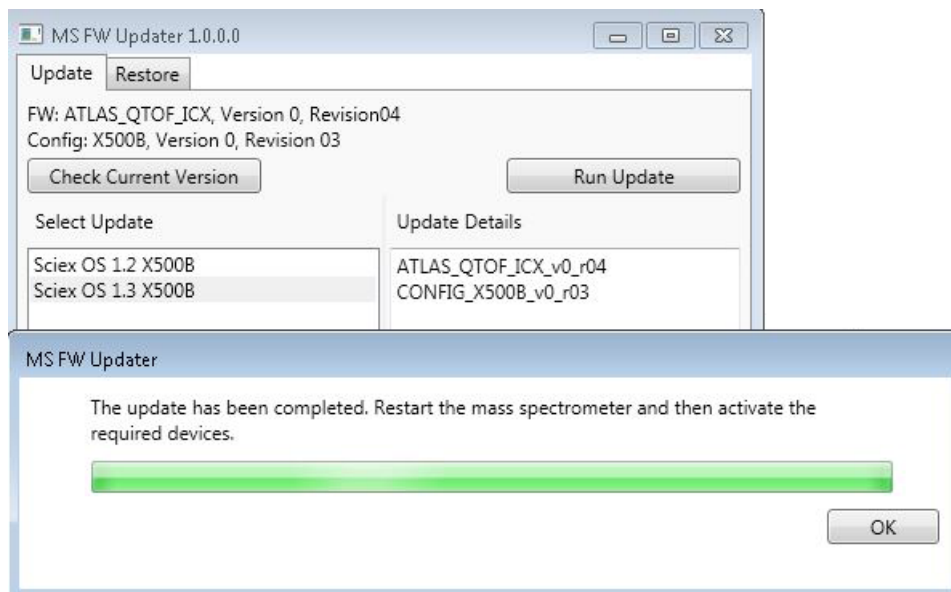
MS FW Updater 1.0.0.0

Update Restore

FW: ATLAS_QTOF_ICX, Version 0, Revision04
Config: X500B, Version 0, Revision 03

Check Current Version

Run Update

Select Update

Sciex OS 1.2 X500B
Sciex OS 1.3 X500B

Update Details

ATLAS_QTOF_ICX_v0_r04
CONFIG_X500B_v0_r03

MS FW Updater

The update has been completed. Restart the mass spectrometer and then activate the required devices.

OK